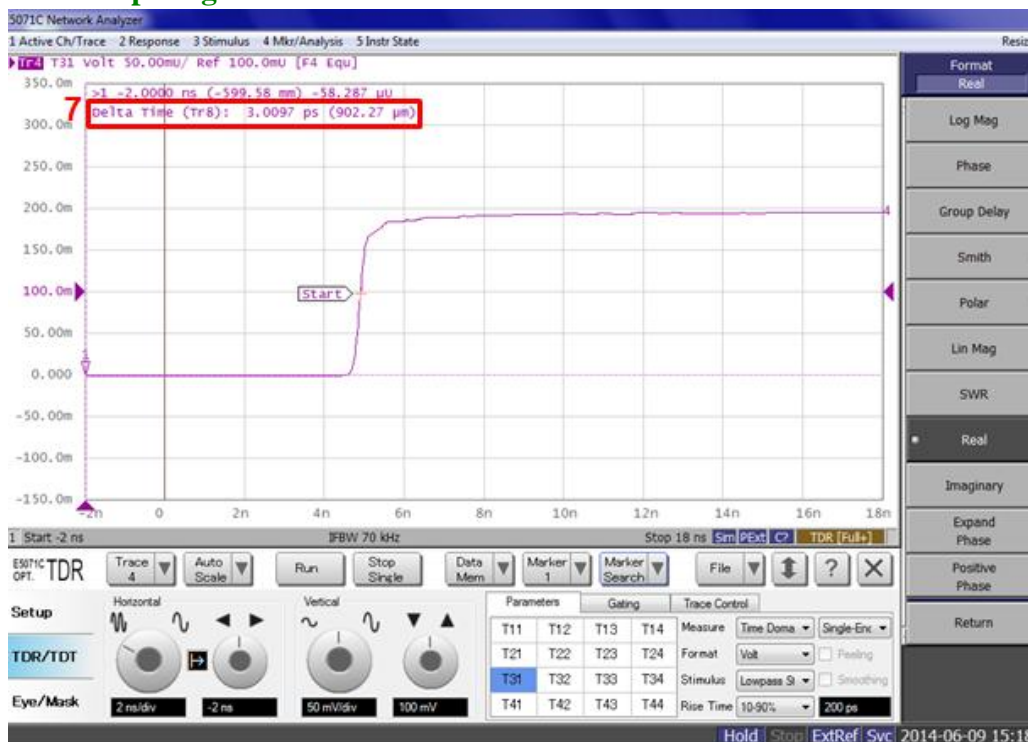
5071C Network Analyzer

1 Active Ch/Trace 2 Response 3 Stimulus 4 Mkr/Analysis 5 Instr State

Resiz

Tr4 T31 Volt 50.00mU/ Ref 100.0mU [F4 Equ]

>1 -2.0000 ns (-599.58 mm) -58.287 µU

7

Delta Time (Tr8): 3.0097 ps (902.27 µm)

350.0m
300.0m
250.0m
200.0m
150.0m
100.0m
50.00m
0.000
-50.00m
-100.0m
-150.0m

Start

4

-2n 0 2n 4n 6n 8n 10n 12n 14n 16n 18n

1 Start -2 ns IFBW 70 kHz Stop 18 ns Sim PExt C? TDR [Full+]

Format
Real
Log Mag
Phase
Group Delay
Smith
Polar
Lin Mag
SWR
Real
Imaginary
Expand Phase
Positive Phase
Return

E5071C OPT. TDR

Trace 4 | Auto Scale | Run | Stop Single | Data Mem | Marker 1 | Marker Search | File | ? | ×

Setup
TDR/TDT
Eye/Mask

Horizontal
2 ns/div
-2 ns

Vertical
50 mV/div
100 mV

Parameters | Gating | Trace Control

| T11 | T12 | T13 | T14 |
|---|---|---|---|
| T21 | T22 | T23 | T24 |
| T31 | T32 | T33 | T34 |
| T41 | T42 | T43 | T44 |

Measure Time Doma Single-Enc
Format Volt Peeling
Stimulus Lowpass St Smoothing
Rise Time 10-90% 200 ps

Hold Stop ExtRef Svc 2014-06-09 15:1